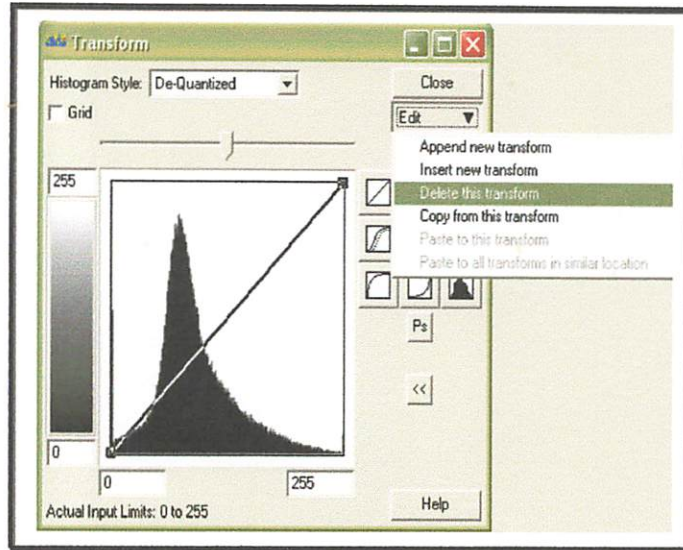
Transform

Histogram Style: De-Quantized

Grid

Close

Edit

Append new transform
Insert new transform
Delete this transform
Copy from this transform
Paste to this transform
Paste to all transforms in similar location

255

0

0

255

Ps

<<

Help

Actual Input Limits: 0 to 255